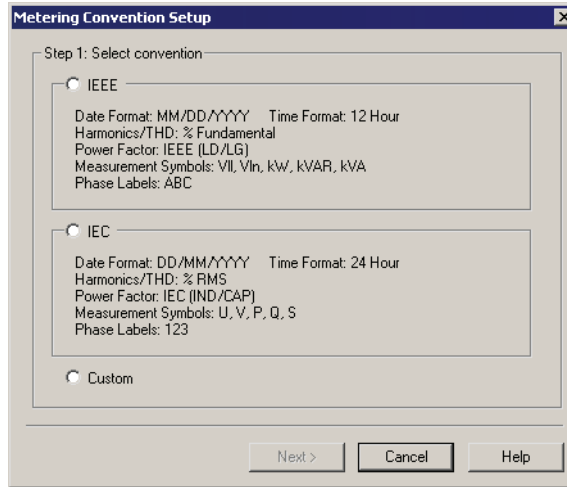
Metering Convention Setup

Step 1: Select convention

IEEE

Date Format: MM/DD/YYYY Time Format: 12 Hour
Harmonics/THD: % Fundamental
Power Factor: IEEE (LD/LG)
Measurement Symbols: Vll, Vln, kW, kVAR, kVA
Phase Labels: ABC

IEC

Date Format: DD/MM/YYYY Time Format: 24 Hour
Harmonics/THD: % RMS
Power Factor: IEC (IND/CAP)
Measurement Symbols: U, V, P, Q, S
Phase Labels: 123

Custom

Next > Cancel Help